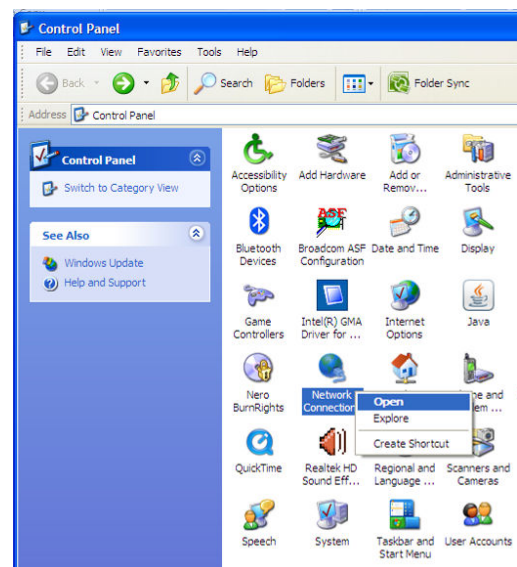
Control Panel

File Edit View Favorites Tools Help

Back Search Folders Folder Sync

Address Control Panel

Control Panel

Switch to Category View

See Also

Windows Update

Help and Support

Accessibility Options

Add Hardware

Add or Remov...

Administrative Tools

Bluetooth Devices

Broadcom ASF Configuration

Date and Time

Display

Game Controllers

Intel(R) GMA Driver for ...

Internet Options

Java

Nero BurnRights

Network Connection

Open

Explore

Create Shortcut

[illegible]ne and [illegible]em ...

QuickTime

Realtek HD Sound Eff...

Regional and Language ...

Scanners and Cameras

Speech

System

Taskbar and Start Menu

User Accounts